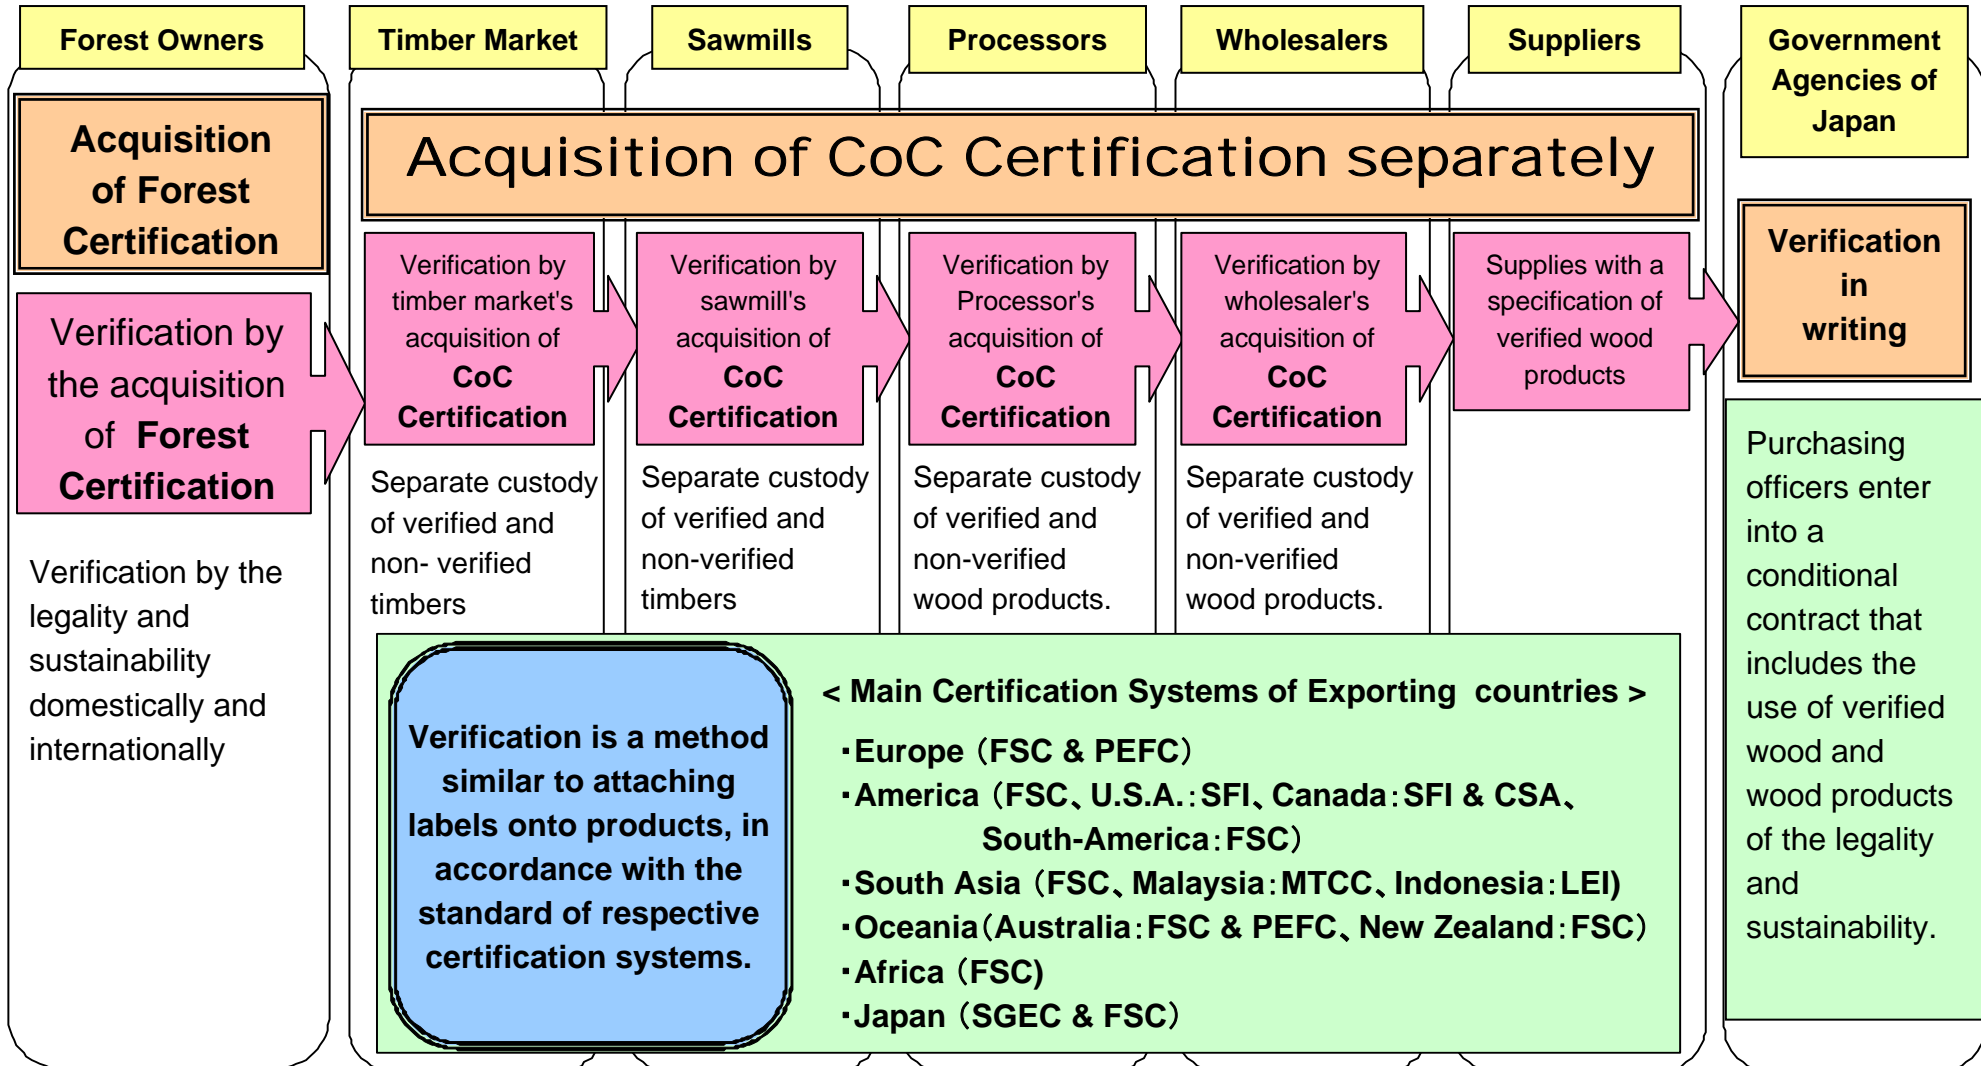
Forest Owners

Timber Market

Sawmills

Processors

Wholesalers

Suppliers

Government Agencies of Japan

Acquisition of Forest Certification

Acquisition of CoC Certification separately

Verification in writing

Verification by the acquisition of Forest Certification

Verification by timber market's acquisition of CoC Certification

Verification by sawmill's acquisition of CoC Certification

Verification by Processor's acquisition of CoC Certification

Verification by wholesaler's acquisition of CoC Certification

Supplies with a specification of verified wood products

Verification by the legality and sustainability domestically and internationally

Separate custody of verified and non- verified timbers

Separate custody of verified and non-verified timbers

Separate custody of verified and non-verified wood products.

Separate custody of verified and non-verified wood products.

Purchasing officers enter into a conditional contract that includes the use of verified wood and wood products of the legality and sustainability.

Verification is a method similar to attaching labels onto products, in accordance with the standard of respective certification systems.

< Main Certification Systems of Exporting countries >

・Europe（FSC & PEFC）
・America（FSC、U.S.A.：SFI、Canada：SFI & CSA、South-America：FSC）
・South Asia（FSC、Malaysia：MTCC、Indonesia：LEI)
・Oceania（Australia：FSC & PEFC、New Zealand：FSC）
・Africa（FSC)
・Japan（SGEC & FSC）